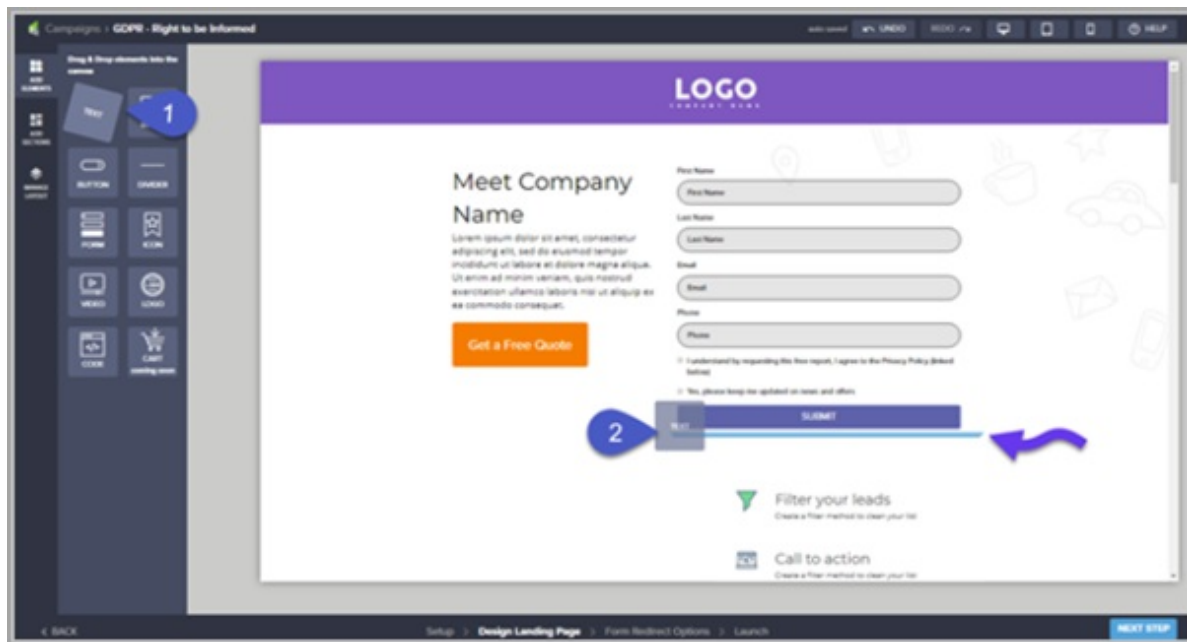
Campaigns › GDPR - Right to be Informed

auto saved UNDO REDO HELP

ADD ELEMENTS
ADD SECTIONS
MANAGE LAYOUT

Drag & Drop elements into the canvas

TEXT
1
BUTTON
DIVIDER
FORM
ICON
VIDEO
LOGO
CODE
CART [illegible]

LOGO
COMPANY NAME

Meet Company Name

Lorem ipsum dolor sit amet, consectetur adipiscing elit, sed do eiusmod tempor incididunt ut labore et dolore magna aliqua. Ut enim ad minim veniam, quis nostrud exercitation ullamco laboris nisi ut aliquip ex ea commodo consequat.

Get a Free Quote

First Name
First Name
Last Name
Last Name
Email
Email
Phone
Phone

I understand by requesting the free report, I agree to the Privacy Policy (linked below)

Yes, please keep me updated on news and offers

SUBMIT

2
TEXT

Filter your leads
Create a filter method to clean your list

Call to action
Create a filter method to clean your list

‹ BACK

Setup › Design Landing Page › Form Redirect Options › Launch

NEXT STEP